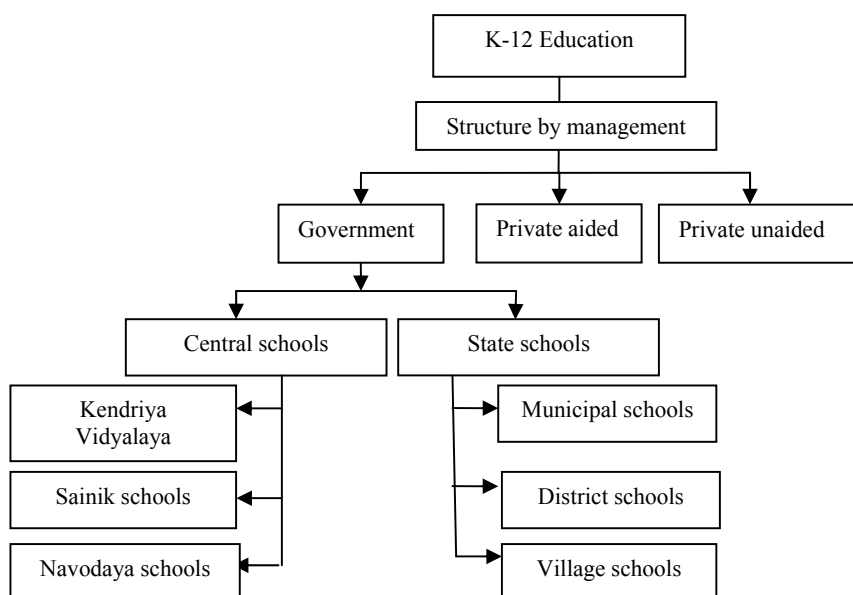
K-12 Education

Structure by management

Government

Private aided

Private unaided

Central schools

State schools

Kendriya Vidyalaya

Sainik schools

Navodaya schools

Municipal schools

District schools

Village schools